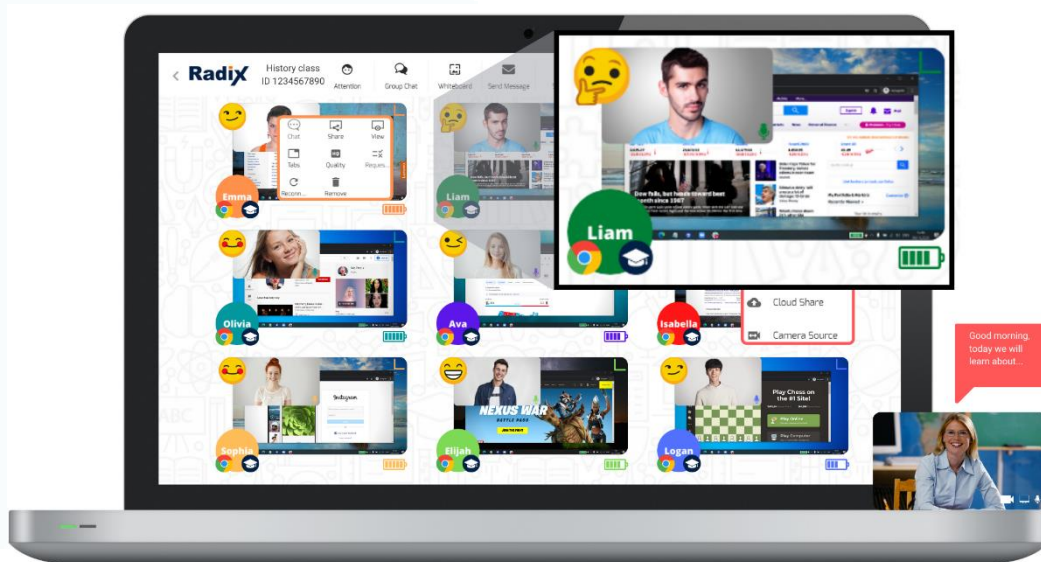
Radix

History class
ID 1234567890

Attention

Group Chat

Whiteboard

Send Message

Chat

Share

View

Tabs

Quality

Reques...

Reconn...

Remove

Emma

Liam

Liam

Olivia

Ava

Isabella

Cloud Share

Camera Source

Good morning, today we will learn about...

Sophia

Elijah

NEXUS WAR

Logan

Play Chess on the #1 Site!

Instagram